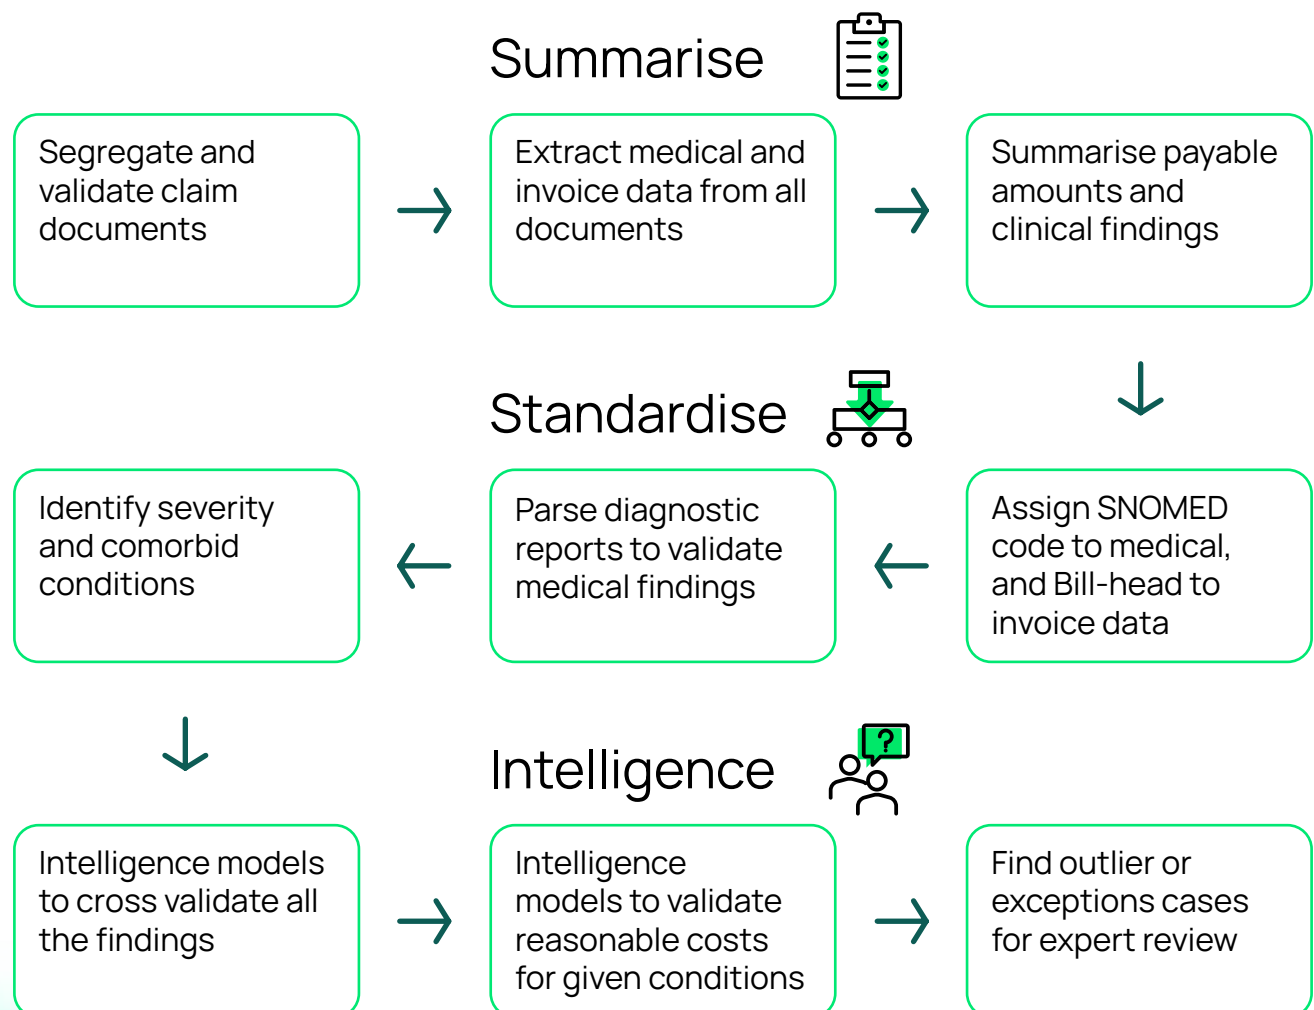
Summarise

Segregate and validate claim documents

Extract medical and invoice data from all documents

Summarise payable amounts and clinical findings

Standardise

Identify severity and comorbid conditions

Parse diagnostic reports to validate medical findings

Assign SNOMED code to medical, and Bill-head to invoice data

Intelligence

Intelligence models to cross validate all the findings

Intelligence models to validate reasonable costs for given conditions

Find outlier or exceptions cases for expert review